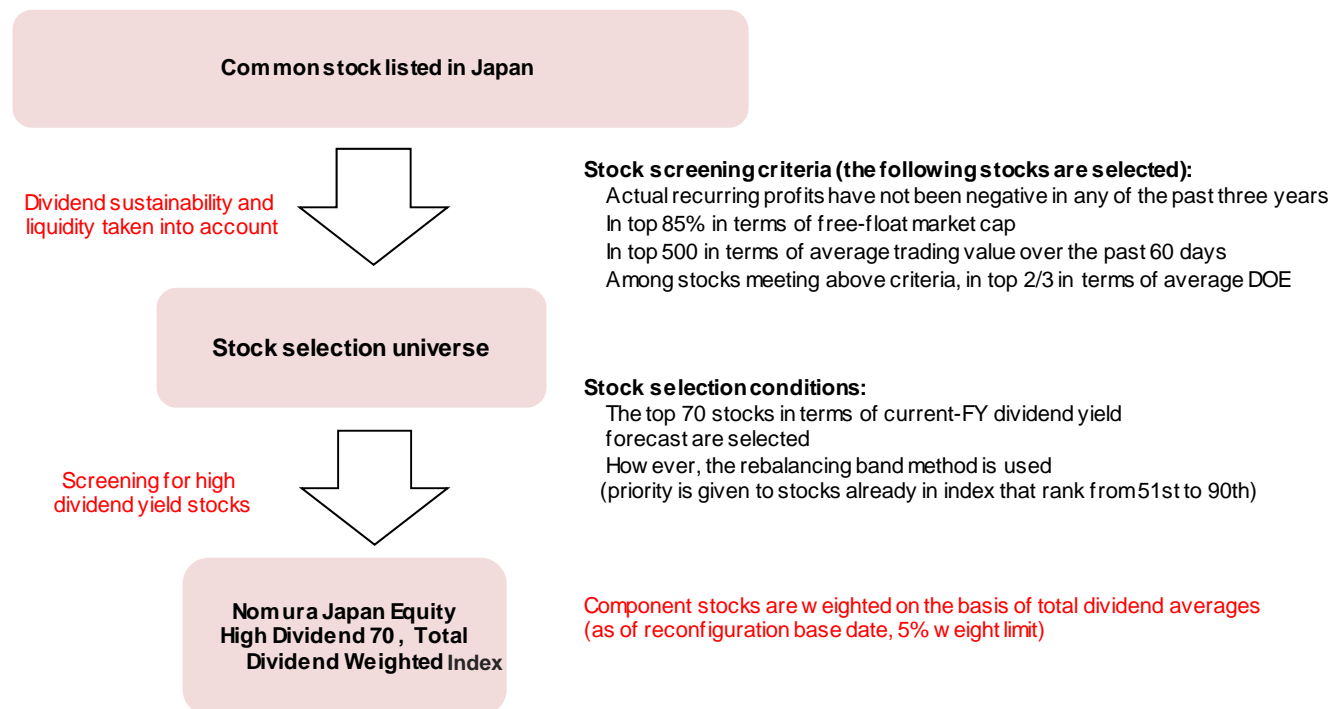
Common stock listed in Japan

Dividend sustainability and liquidity taken into account

Stock screening criteria (the following stocks are selected):
Actual recurring profits have not been negative in any of the past three years
In top 85% in terms of free-float market cap
In top 500 in terms of average trading value over the past 60 days
Among stocks meeting above criteria, in top 2/3 in terms of average DOE

Stock selection universe

Stock selection conditions:
The top 70 stocks in terms of current-FY dividend yield forecast are selected
However, the rebalancing band method is used
(priority is given to stocks already in index that rank from 51st to 90th)

Screening for high dividend yield stocks

Nomura Japan Equity High Dividend 70, Total Dividend Weighted Index

Component stocks are weighted on the basis of total dividend averages
(as of reconfiguration base date, 5% weight limit)